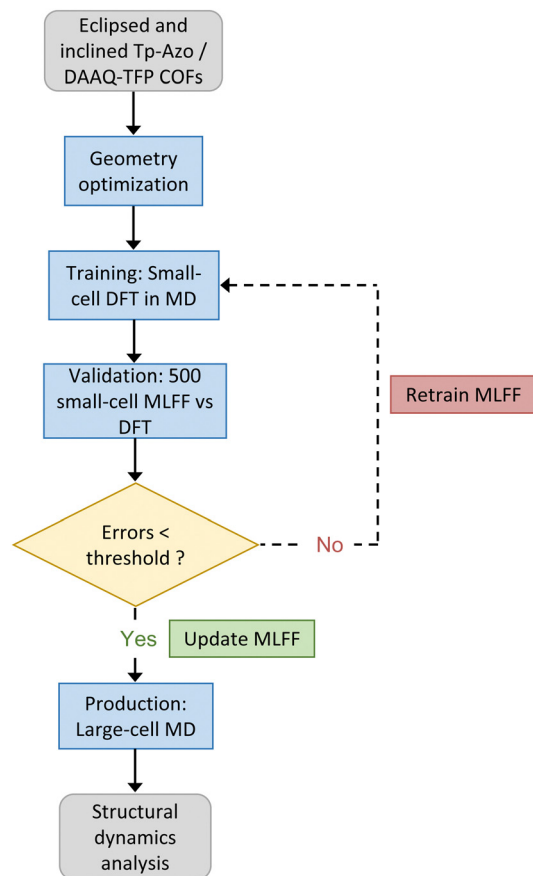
Eclipsed and inclined Tp-Azo / DAAQ-TFP COFs

Geometry optimization

Training: Small-cell DFT in MD

Validation: 500 small-cell MLFF vs DFT

Retrain MLFF

Errors < threshold ?

No

Yes

Update MLFF

Production: Large-cell MD

Structural dynamics analysis